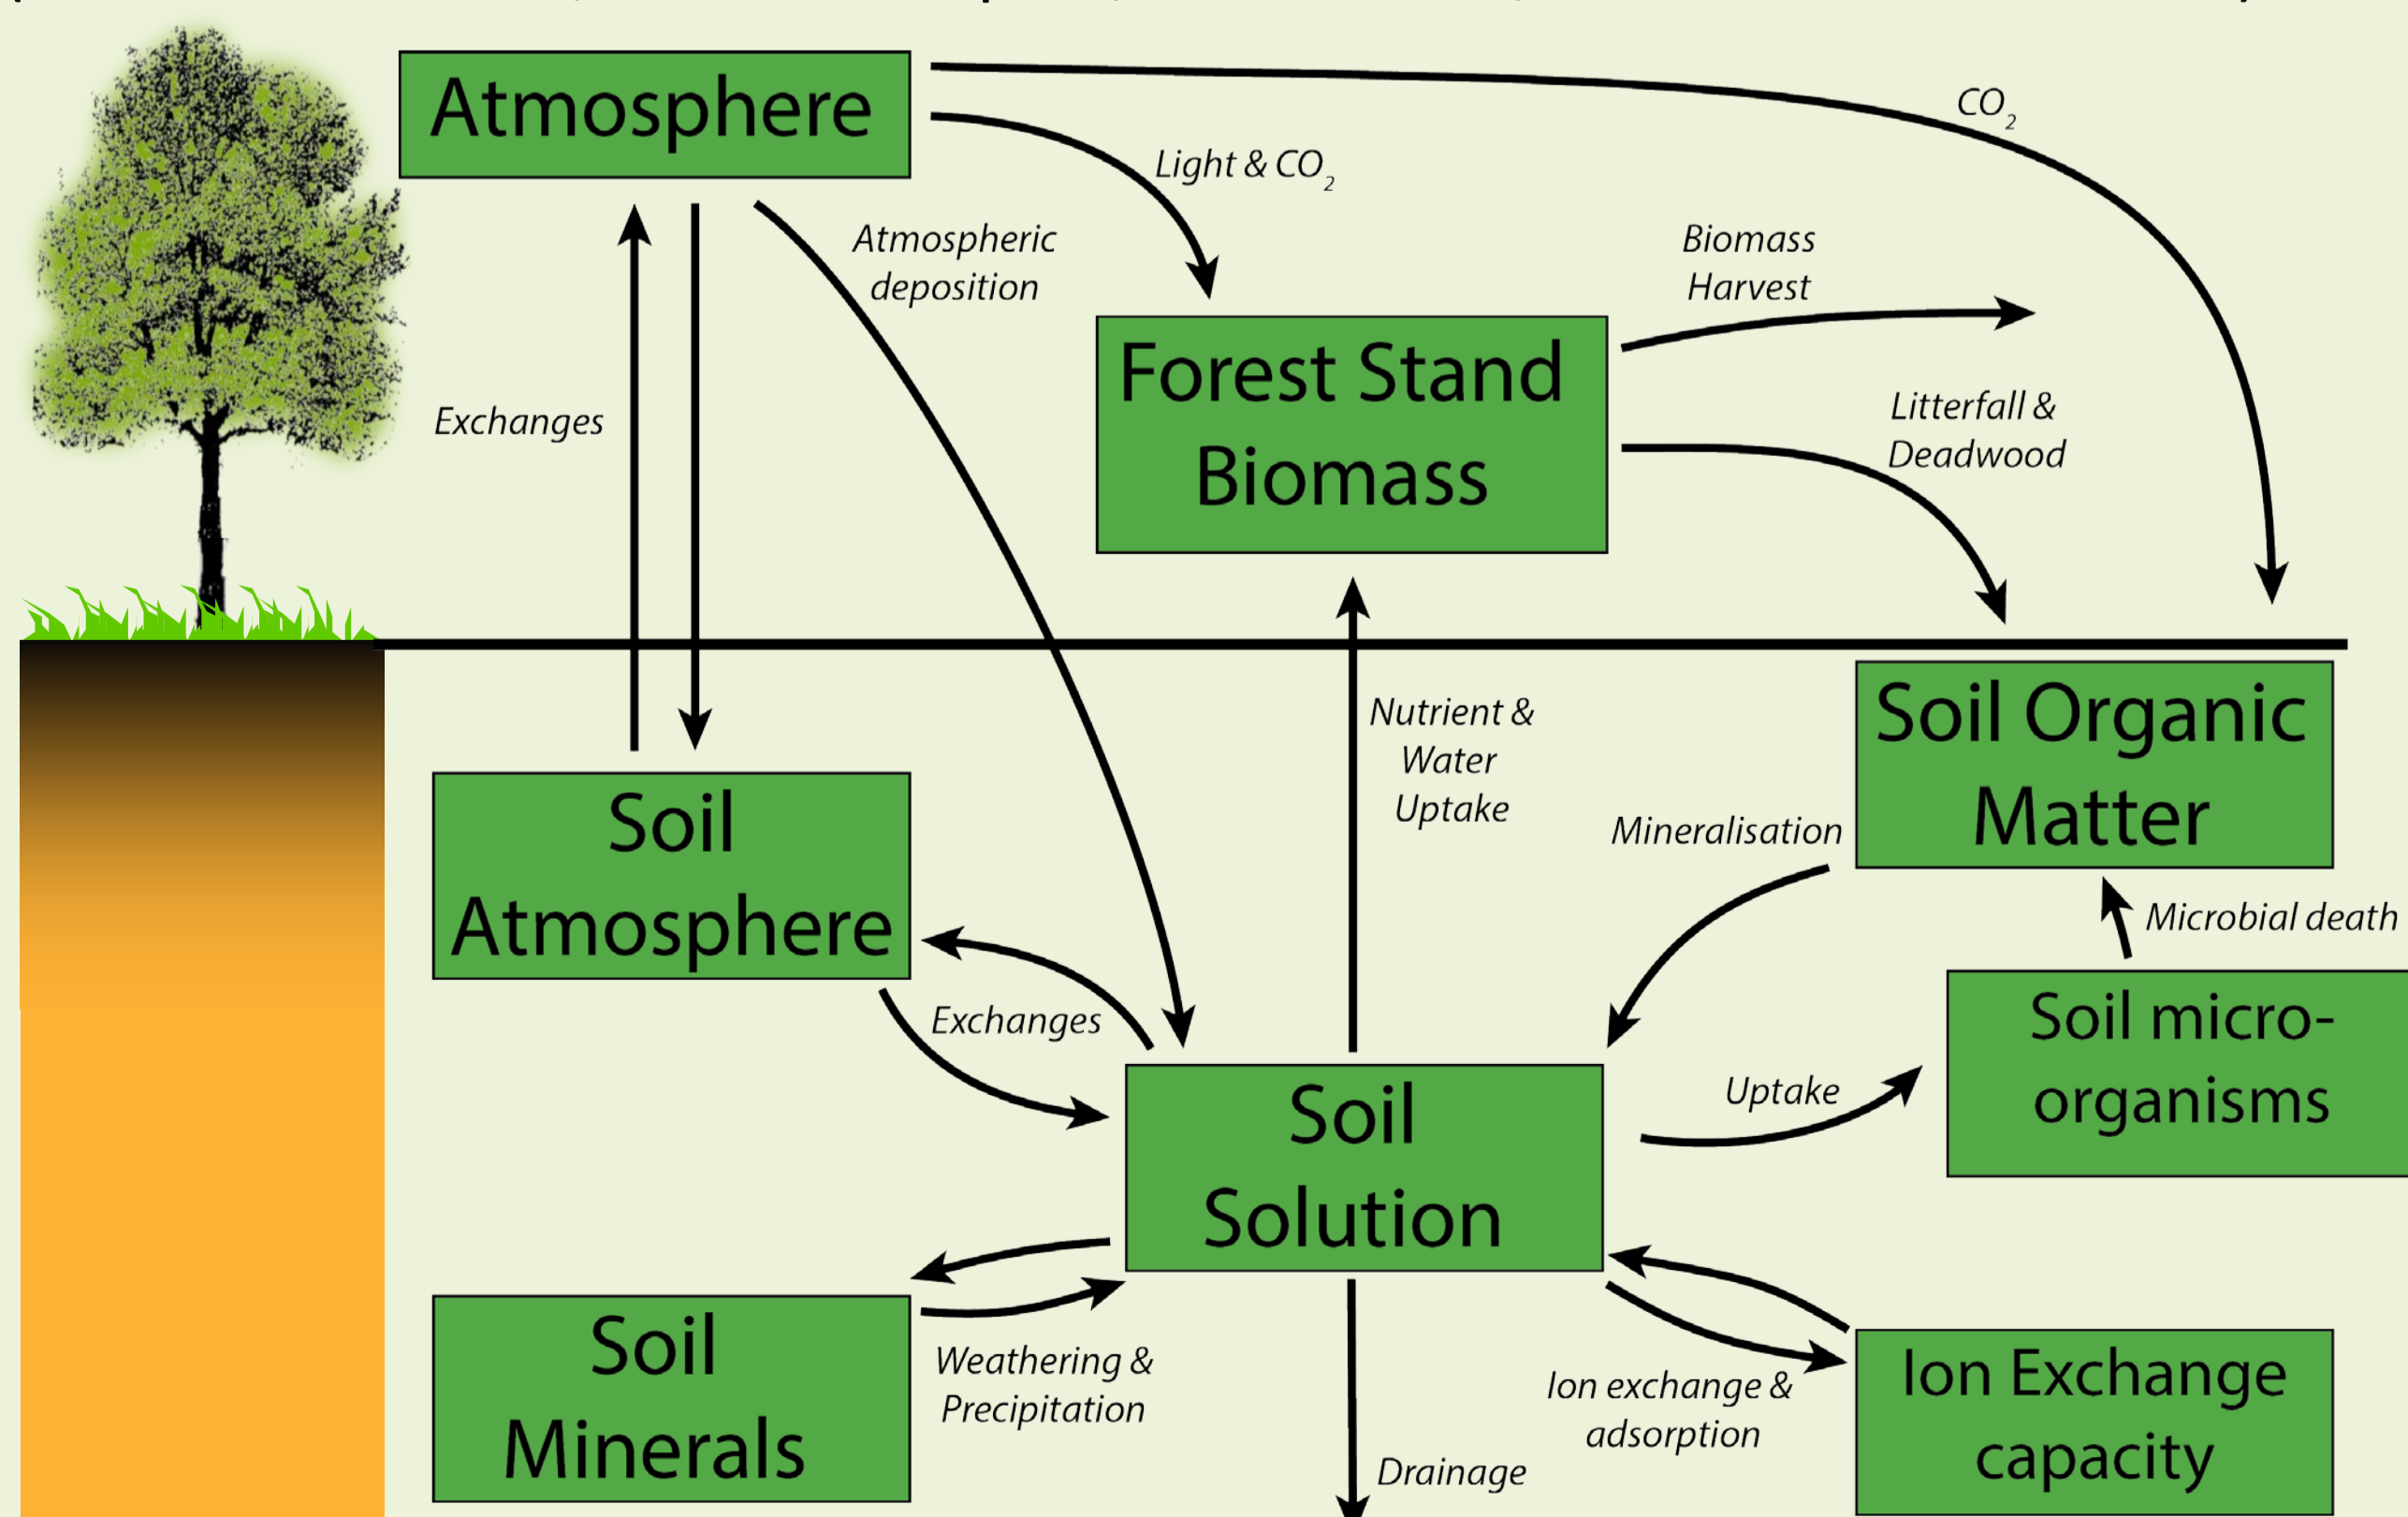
Atmosphere

$CO_2$

Light & $CO_2$

Atmospheric deposition

Biomass Harvest

Forest Stand Biomass

Litterfall & Deadwood

Exchanges

Nutrient & Water Uptake

Soil Organic Matter

Mineralisation

Soil Atmosphere

Microbial death

Exchanges

Soil micro-organisms

Uptake

Soil Solution

Soil Minerals

Weathering & Precipitation

Ion exchange & adsorption

Ion Exchange capacity

Drainage